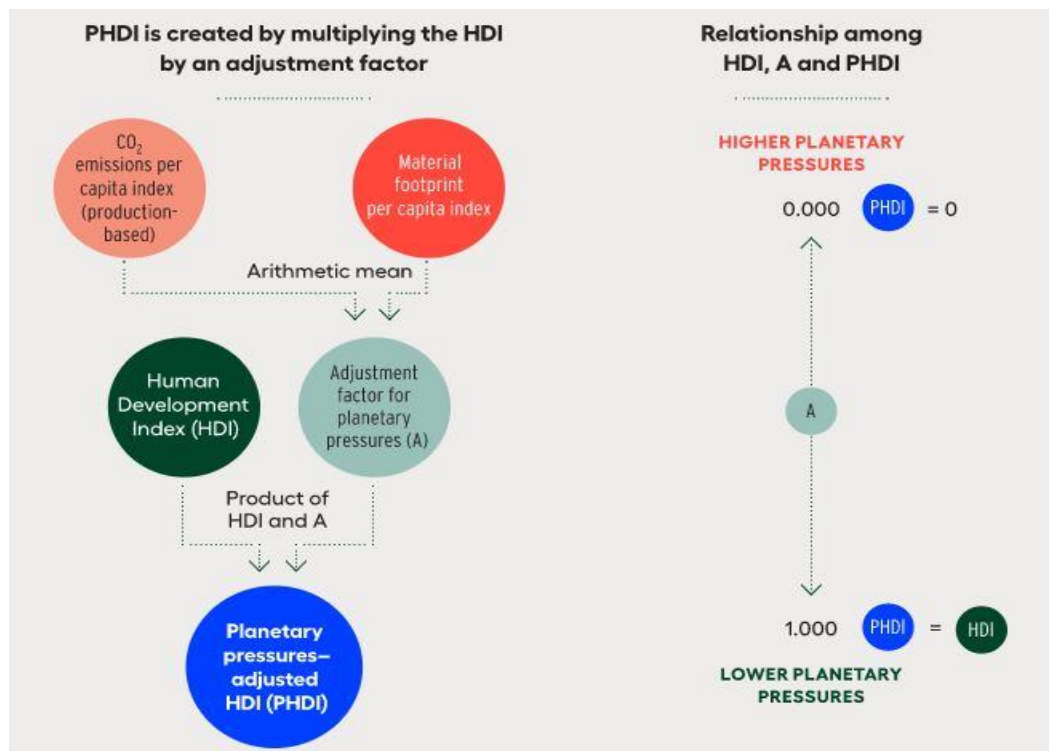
PHDI is created by multiplying the HDI by an adjustment factor

$CO_2$ emissions per capita index (production-based)

Material footprint per capita index

Arithmetic mean

Human Development Index (HDI)

Adjustment factor for planetary pressures (A)

Product of HDI and A

Planetary pressures–adjusted HDI (PHDI)

Relationship among HDI, A and PHDI

HIGHER PLANETARY PRESSURES

0.000 PHDI = 0

A

1.000 PHDI = HDI

LOWER PLANETARY PRESSURES